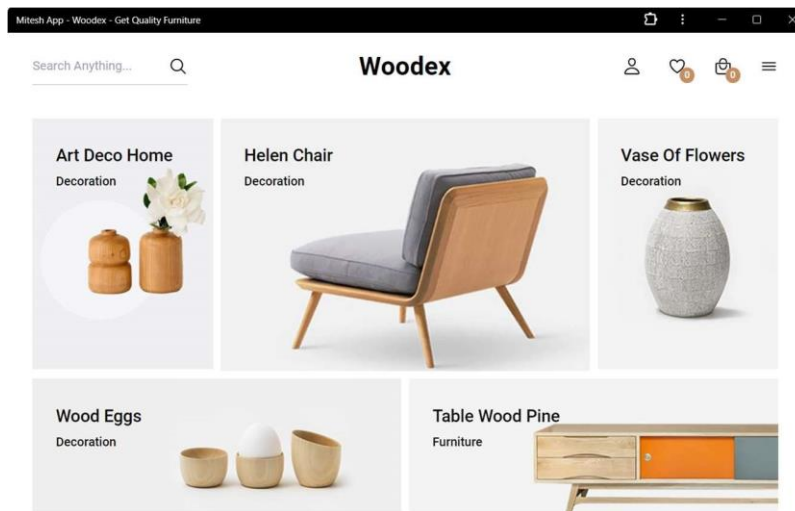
Mitesh App - Woodex - Get Quality Furniture

Search Anything...

Woodex

0

0

Art Deco Home
Decoration

Helen Chair
Decoration

Vase Of Flowers
Decoration

Wood Eggs
Decoration

Table Wood Pine
Furniture